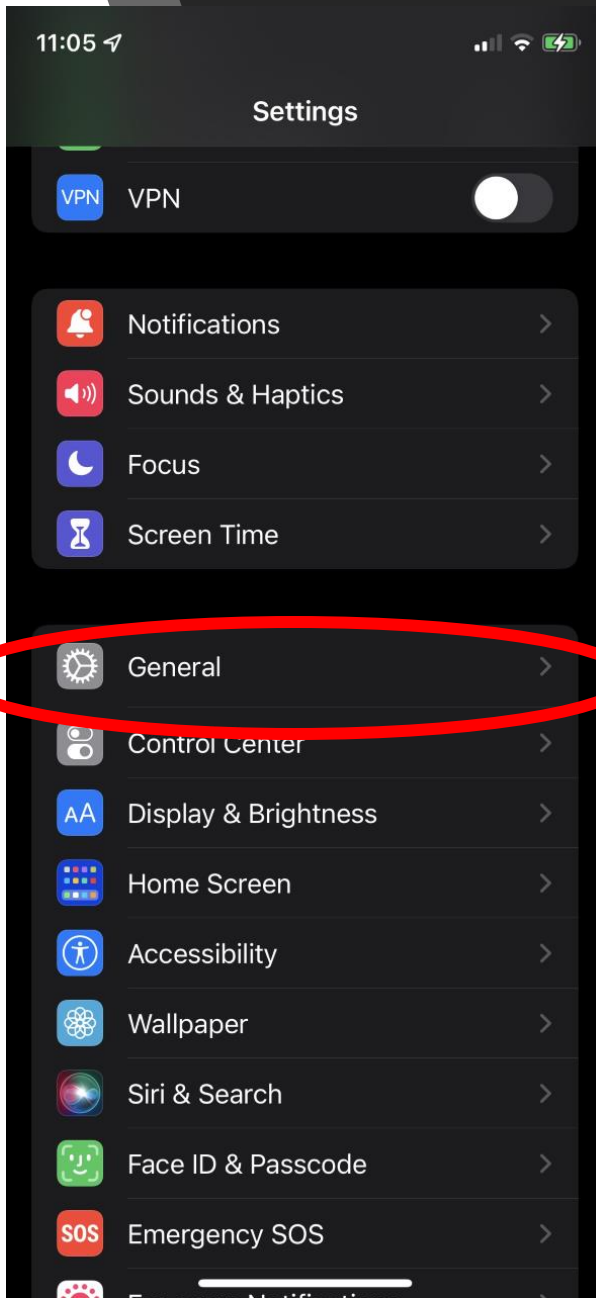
11:05

Settings

VPN VPN

Notifications

Sounds & Haptics

Focus

Screen Time

General

Control Center

AA Display & Brightness

Home Screen

Accessibility

Wallpaper

Siri & Search

Face ID & Passcode

SOS Emergency SOS

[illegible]